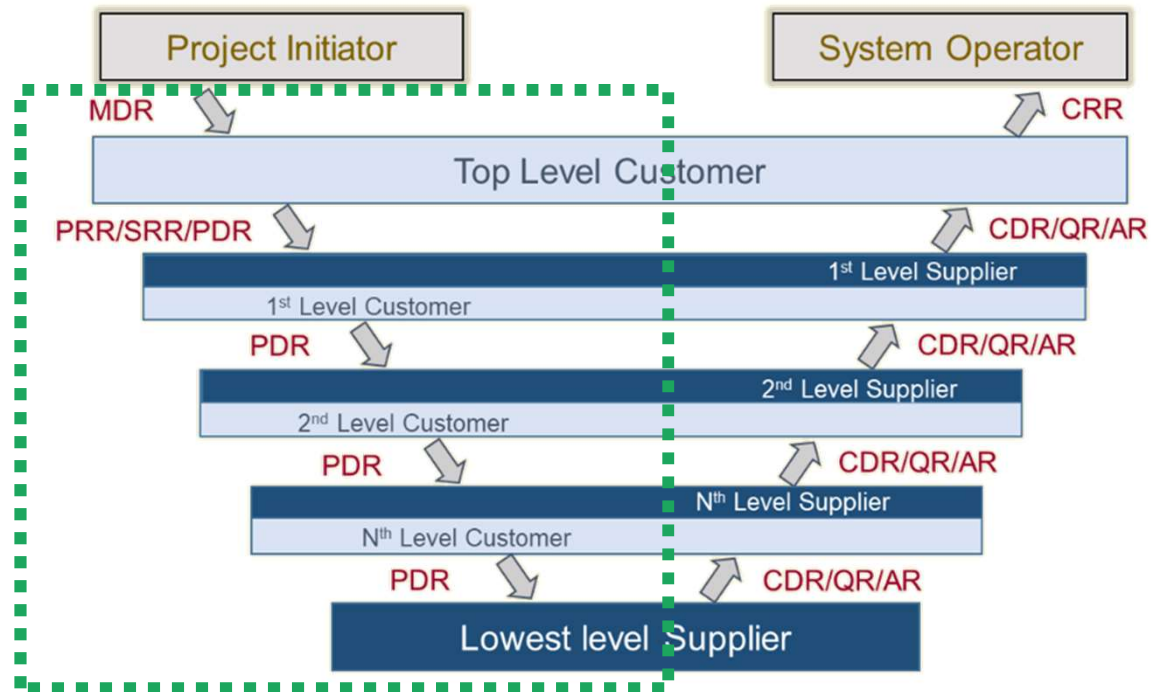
Project Initiator

System Operator

MDR

CRR

Top Level Customer

PRR/SRR/PDR

CDR/QR/AR

1st Level Supplier

1st Level Customer

PDR

CDR/QR/AR

2nd Level Supplier

2nd Level Customer

PDR

CDR/QR/AR

Nth Level Supplier

Nth Level Customer

PDR

CDR/QR/AR

Lowest level Supplier